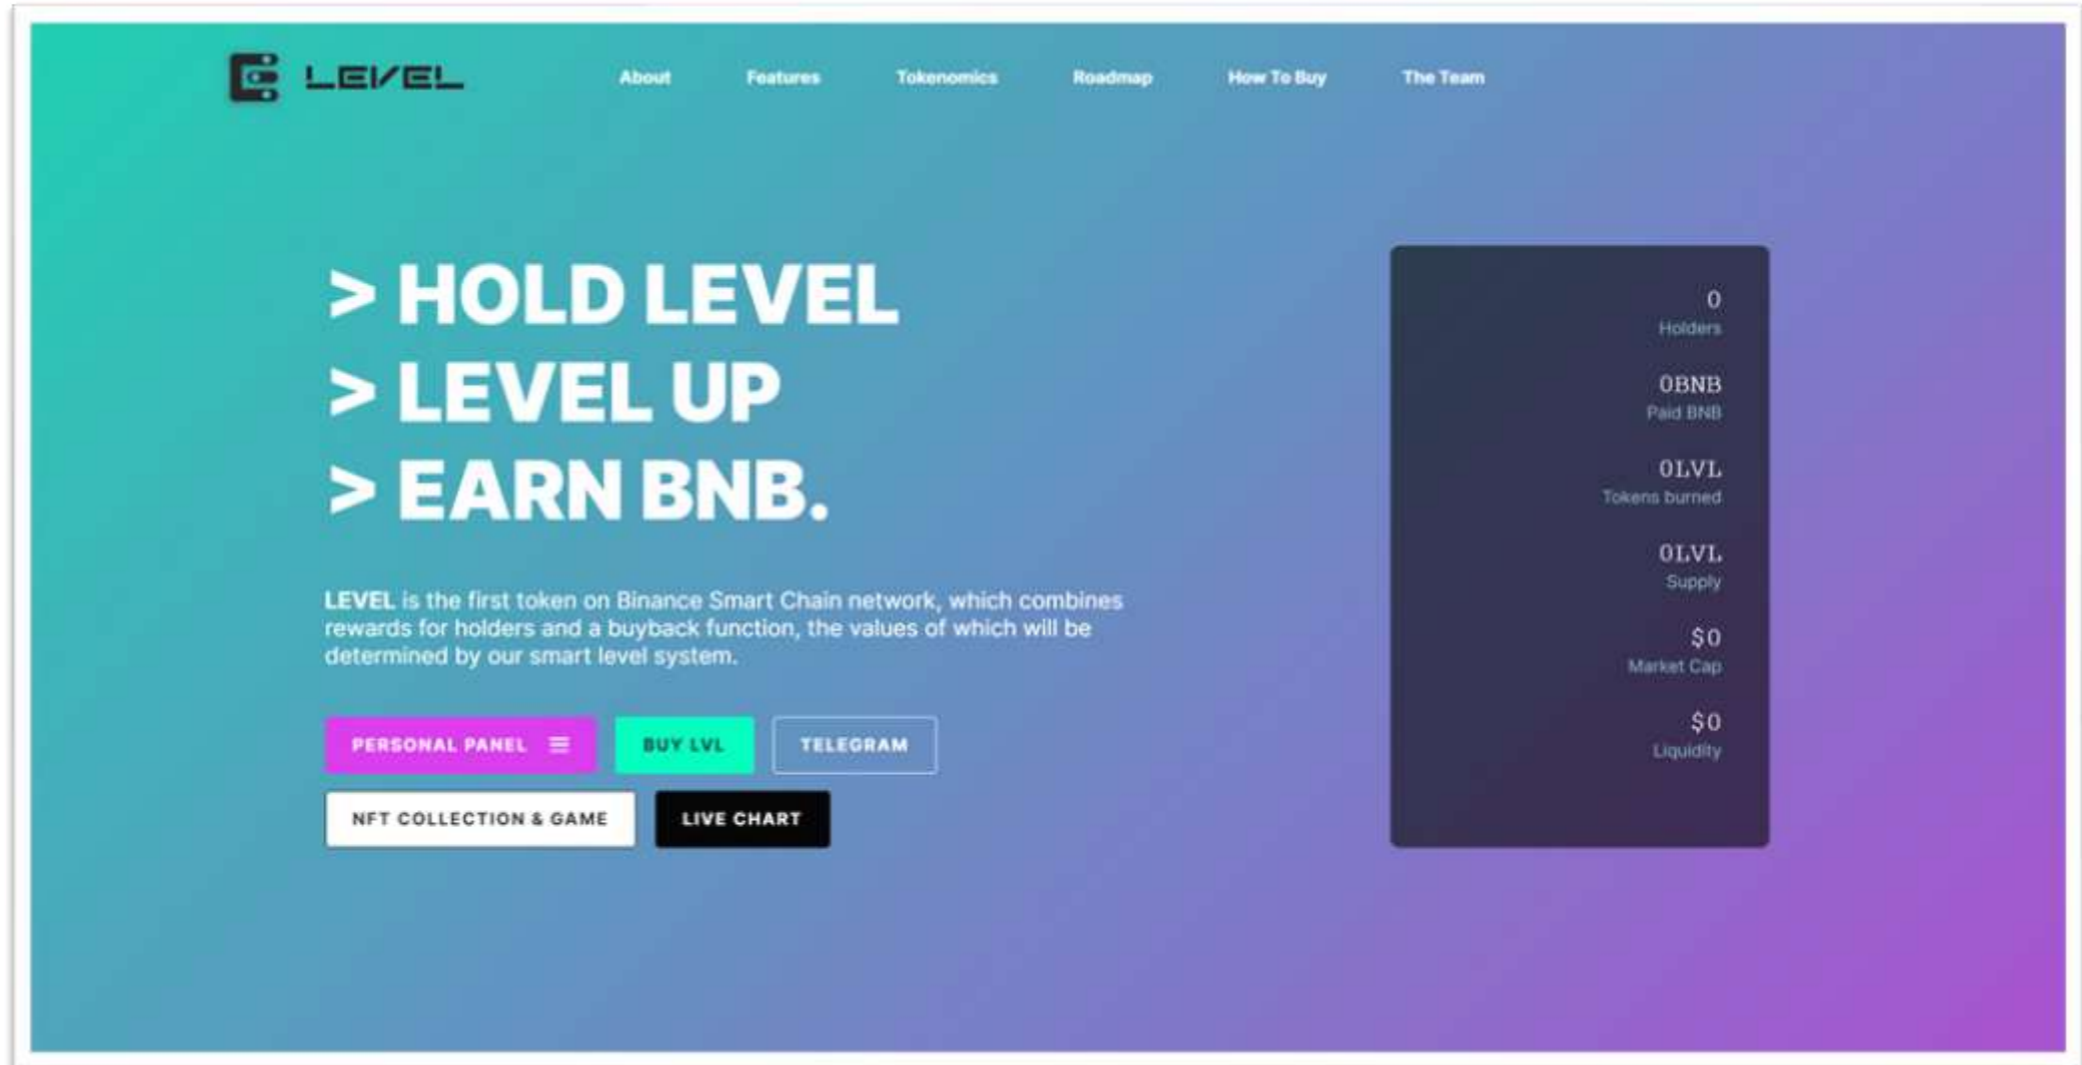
LEVEL

About Features Tokenomics Roadmap How To Buy The Team

> HOLD LEVEL
> LEVEL UP
> EARN BNB.

LEVEL is the first token on Binance Smart Chain network, which combines rewards for holders and a buyback function, the values of which will be determined by our smart level system.

PERSONAL PANEL BUY LVL TELEGRAM

NFT COLLECTION & GAME LIVE CHART

0
Holders

0BNB
Paid BNB

0LVL
Tokens burned

0LVL
Supply

$0
Market Cap

$0
Liquidity